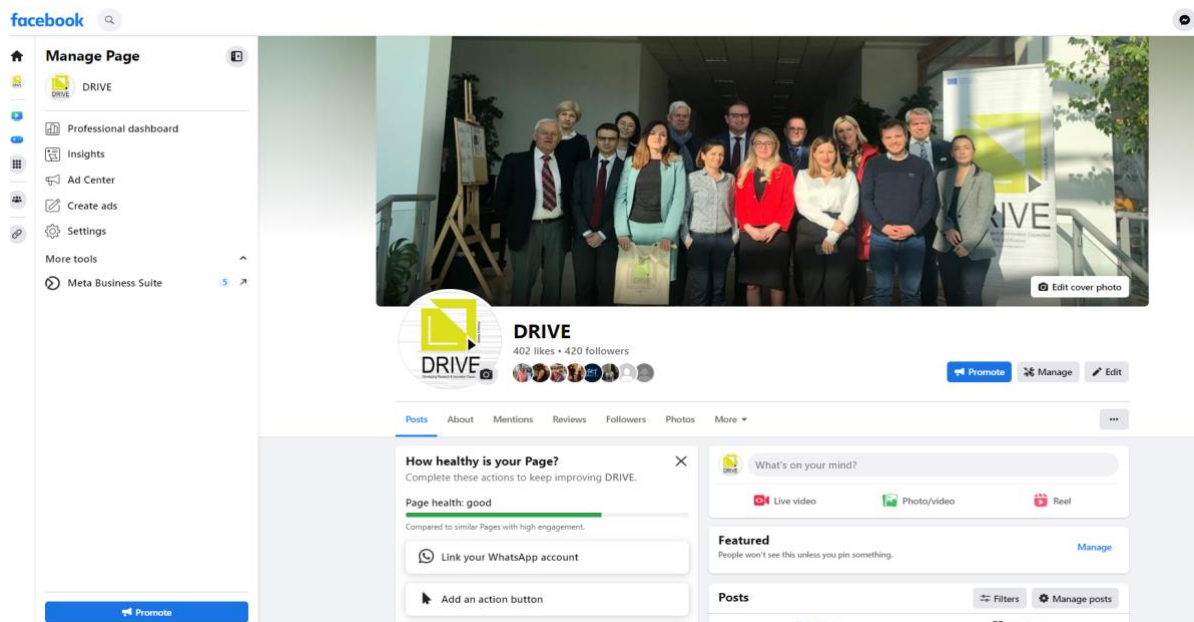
facebook

Manage Page

DRIVE

Professional dashboard

Insights

Ad Center

Create ads

Settings

More tools

Meta Business Suite 5

Promote

DRIVE

Edit cover photo

DRIVE

DRIVE
402 likes • 420 followers

Promote Manage Edit

Posts About Mentions Reviews Followers Photos More ▾

...

How healthy is your Page?
Complete these actions to keep improving DRIVE.

Page health: good

Compared to similar Pages with high engagement.

Link your WhatsApp account

Add an action button

What's on your mind?

Live video Photo/video Reel

Featured
People won't see this unless you pin something.

Manage

Posts

Filters Manage posts